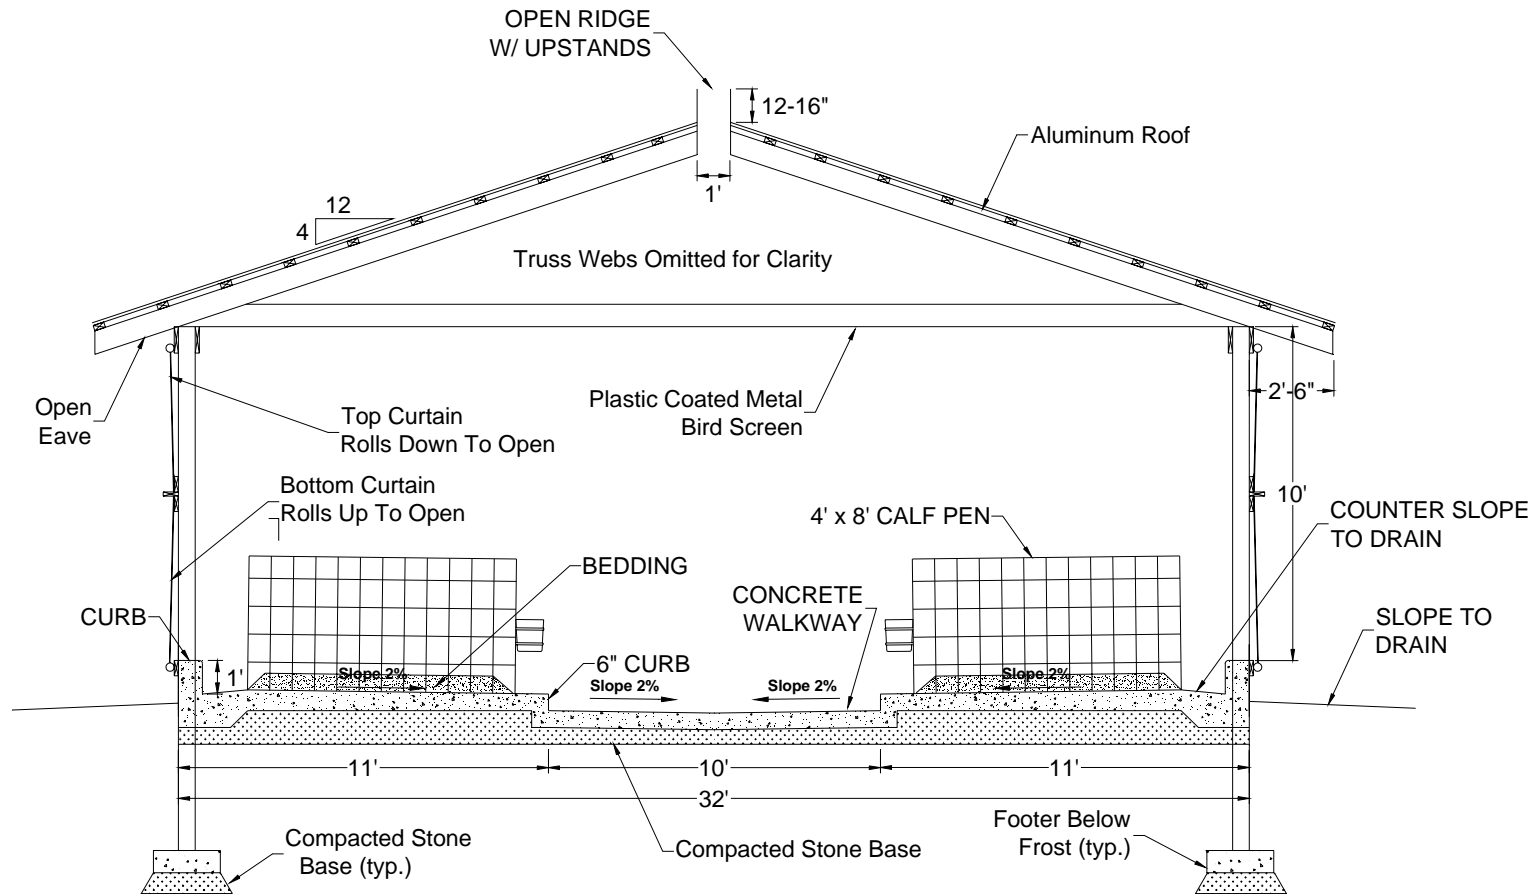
OPEN RIDGE
W/ UPSTANDS

12-16"

Aluminum Roof

1'

12

4

Truss Webs Omitted for Clarity

Open
Eave

Top Curtain
Rolls Down To Open

Plastic Coated Metal
Bird Screen

2'-6"

Bottom Curtain
Rolls Up To Open

10'

4' x 8' CALF PEN

COUNTER SLOPE
TO DRAIN

BEDDING

CONCRETE
WALKWAY

CURB

SLOPE TO
DRAIN

6" CURB

1'

Slope 2%

Slope 2%

Slope 2%

Slope 2%

11'

10'

11'

32'

Compacted Stone
Base (typ.)

Compacted Stone Base

Footer Below
Frost (typ.)